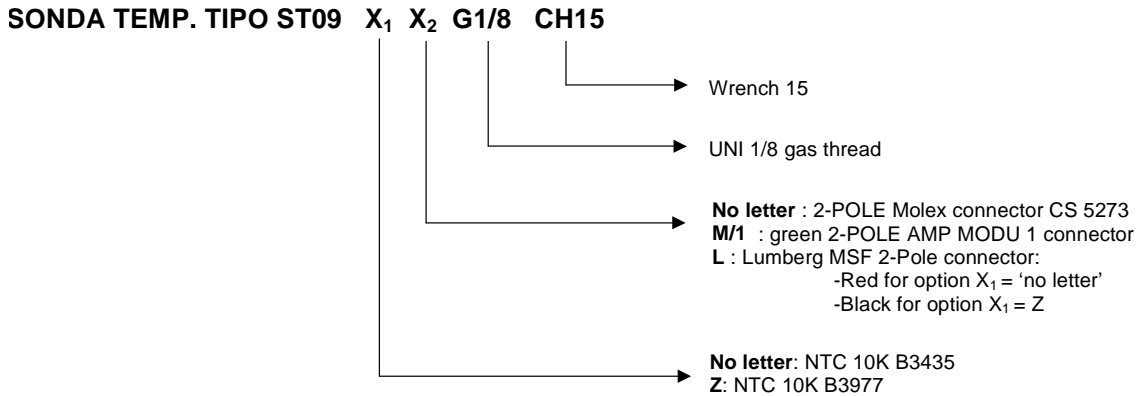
SONDA TEMP. TIPO ST09 $X_1$ $X_2$ G1/8 CH15

Wrench 15

UNI 1/8 gas thread

No letter : 2-POLE Molex connector CS 5273
M/1 : green 2-POLE AMP MODU 1 connector
L : Lumberg MSF 2-Pole connector:
-Red for option $X_1$ = 'no letter'
-Black for option $X_1$ = Z

No letter: NTC 10K B3435
Z: NTC 10K B3977